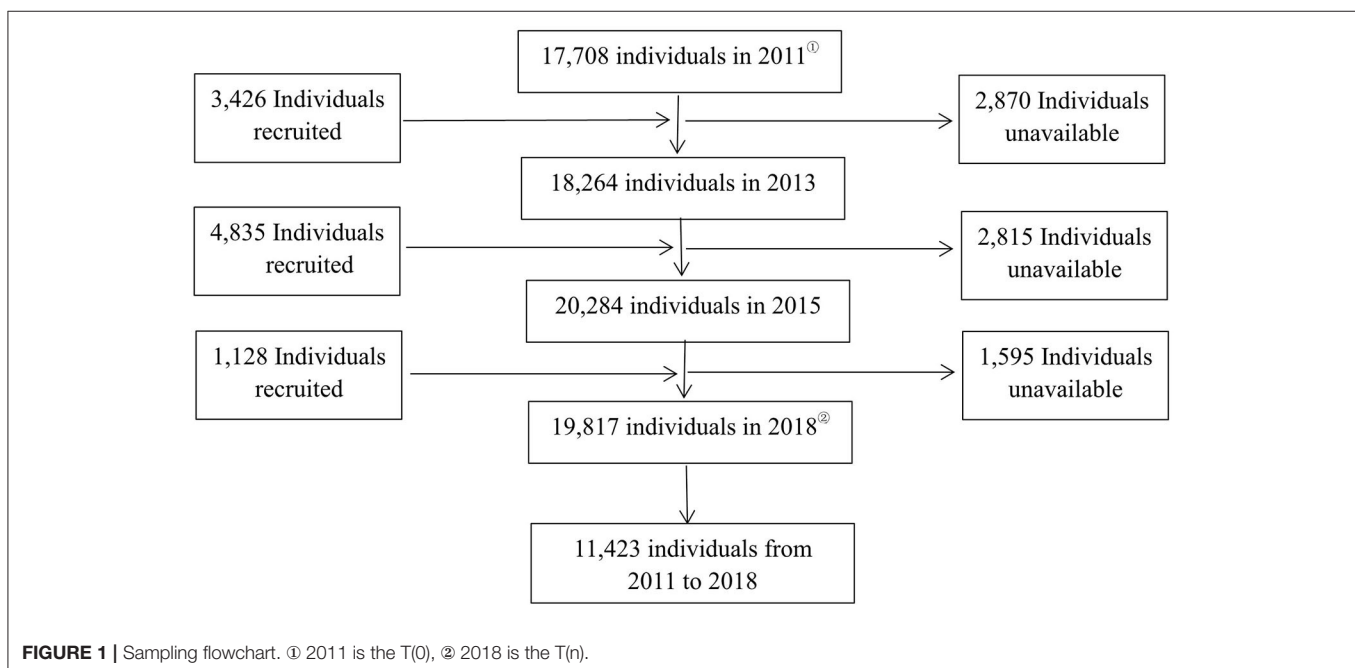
17,708 individuals in 2011①

3,426 Individuals recruited

2,870 Individuals unavailable

18,264 individuals in 2013

4,835 Individuals recruited

2,815 Individuals unavailable

20,284 individuals in 2015

1,128 Individuals recruited

1,595 Individuals unavailable

19,817 individuals in 2018②

11,423 individuals from 2011 to 2018

**FIGURE 1 |** Sampling flowchart. ① 2011 is the T(0), ② 2018 is the T(n).